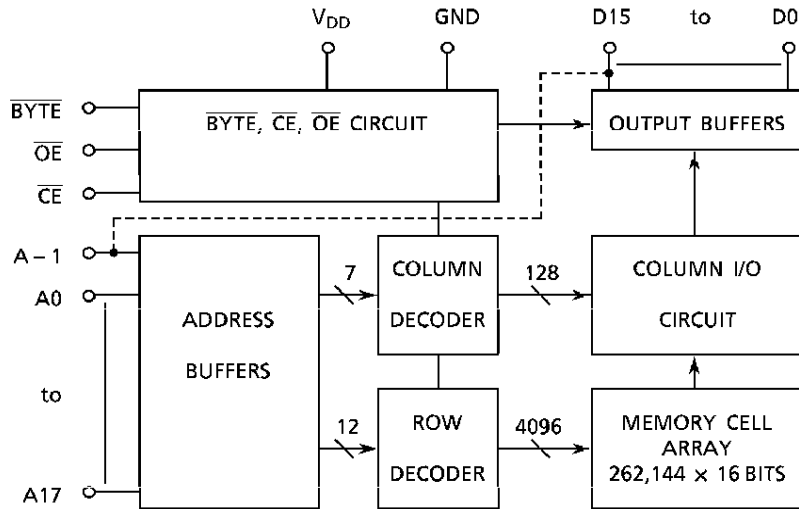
$V_{DD}$ GND D15 to D0

$\overline{BYTE}$
$\overline{OE}$
$\overline{CE}$

$\overline{BYTE}$, $\overline{CE}$, $\overline{OE}$ CIRCUIT

OUTPUT BUFFERS

A – 1
A0
to
A17

ADDRESS BUFFERS

7
COLUMN DECODER

128
COLUMN I/O CIRCUIT

12
ROW DECODER

4096
MEMORY CELL ARRAY
262,144 × 16 BITS